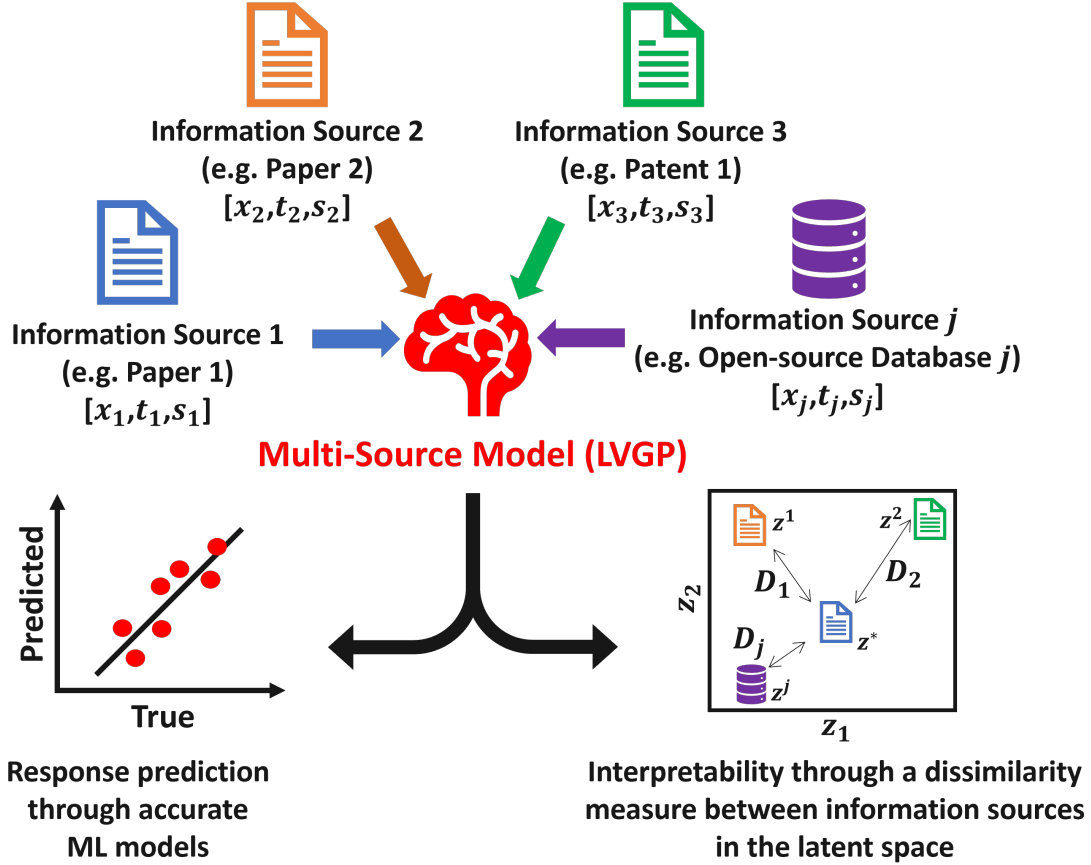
Information Source 2
(e.g. Paper 2)
$[x_2, t_2, s_2]$

Information Source 3
(e.g. Patent 1)
$[x_3, t_3, s_3]$

Information Source 1
(e.g. Paper 1)
$[x_1, t_1, s_1]$

Information Source $j$
(e.g. Open-source Database $j$)
$[x_j, t_j, s_j]$

Multi-Source Model (LVGP)

Predicted

True

$z^1$

$z^2$

$D_1$

$D_2$

$z_2$

$D_j$

$z^*$

$z^j$

$z_1$

Response prediction through accurate ML models

Interpretability through a dissimilarity measure between information sources in the latent space